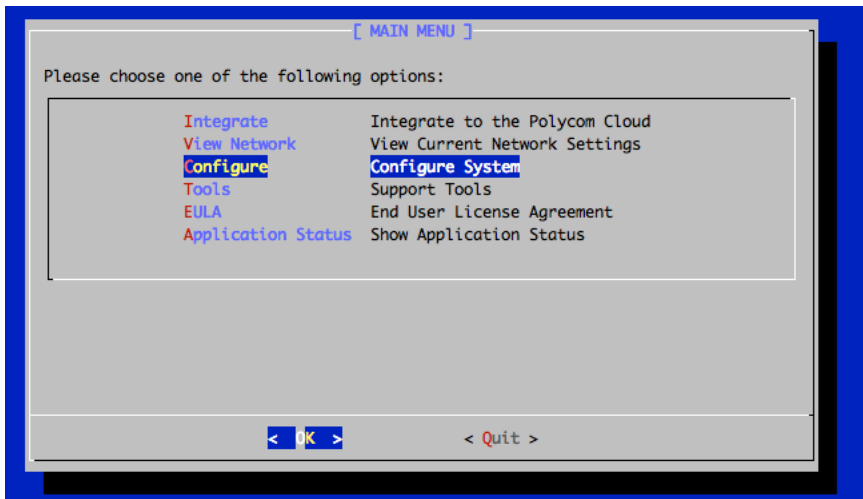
[ MAIN MENU ]

Please choose one of the following options:

Integrate Integrate to the Polycom Cloud
View Network View Current Network Settings
Configure Configure System
Tools Support Tools
EULA End User License Agreement
Application Status Show Application Status

< OK > < Quit >